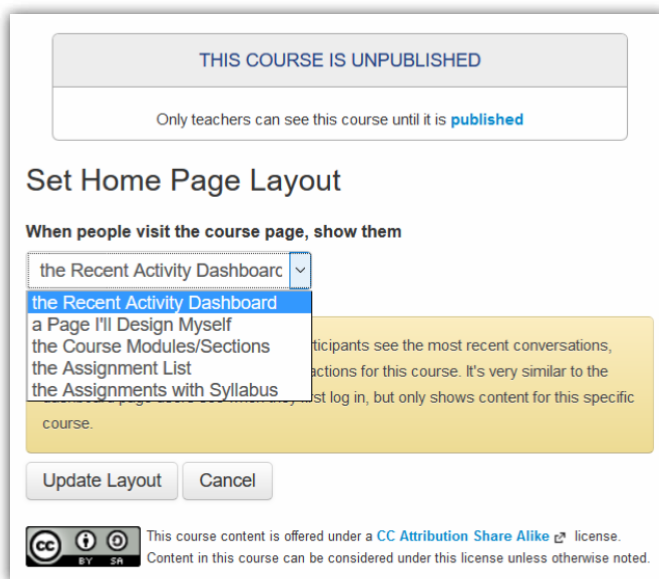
THIS COURSE IS UNPUBLISHED

Only teachers can see this course until it is **published**

Set Home Page Layout

**When people visit the course page, show them**

the Recent Activity Dashboarc

the Recent Activity Dashboard
a Page I'll Design Myself
the Course Modules/Sections
the Assignment List
the Assignments with Syllabus

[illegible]rticipants see the most recent conversations, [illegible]actions for this course. It's very similar to the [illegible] they first log in, but only shows content for this specific course.

Update Layout Cancel

cc BY SA

This course content is offered under a CC Attribution Share Alike license. Content in this course can be considered under this license unless otherwise noted.